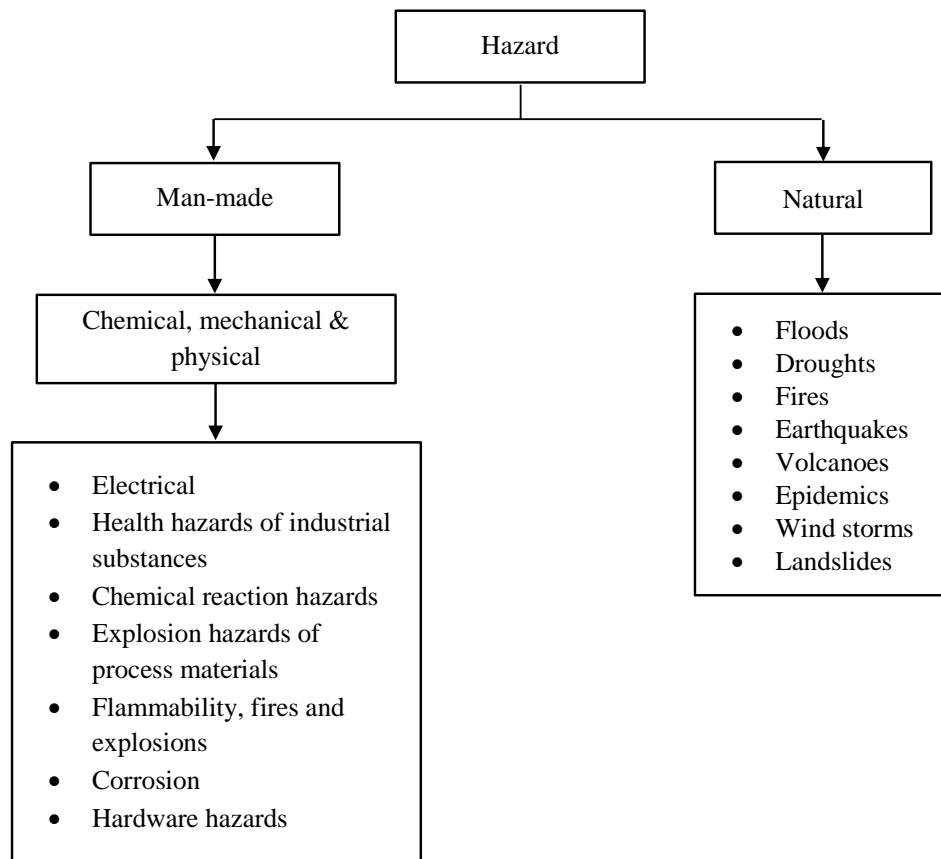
Hazard

Man-made

Natural

Chemical, mechanical & physical

- Electrical
- Health hazards of industrial substances
- Chemical reaction hazards
- Explosion hazards of process materials
- Flammability, fires and explosions
- Corrosion
- Hardware hazards

- Floods
- Droughts
- Fires
- Earthquakes
- Volcanoes
- Epidemics
- Wind storms
- Landslides